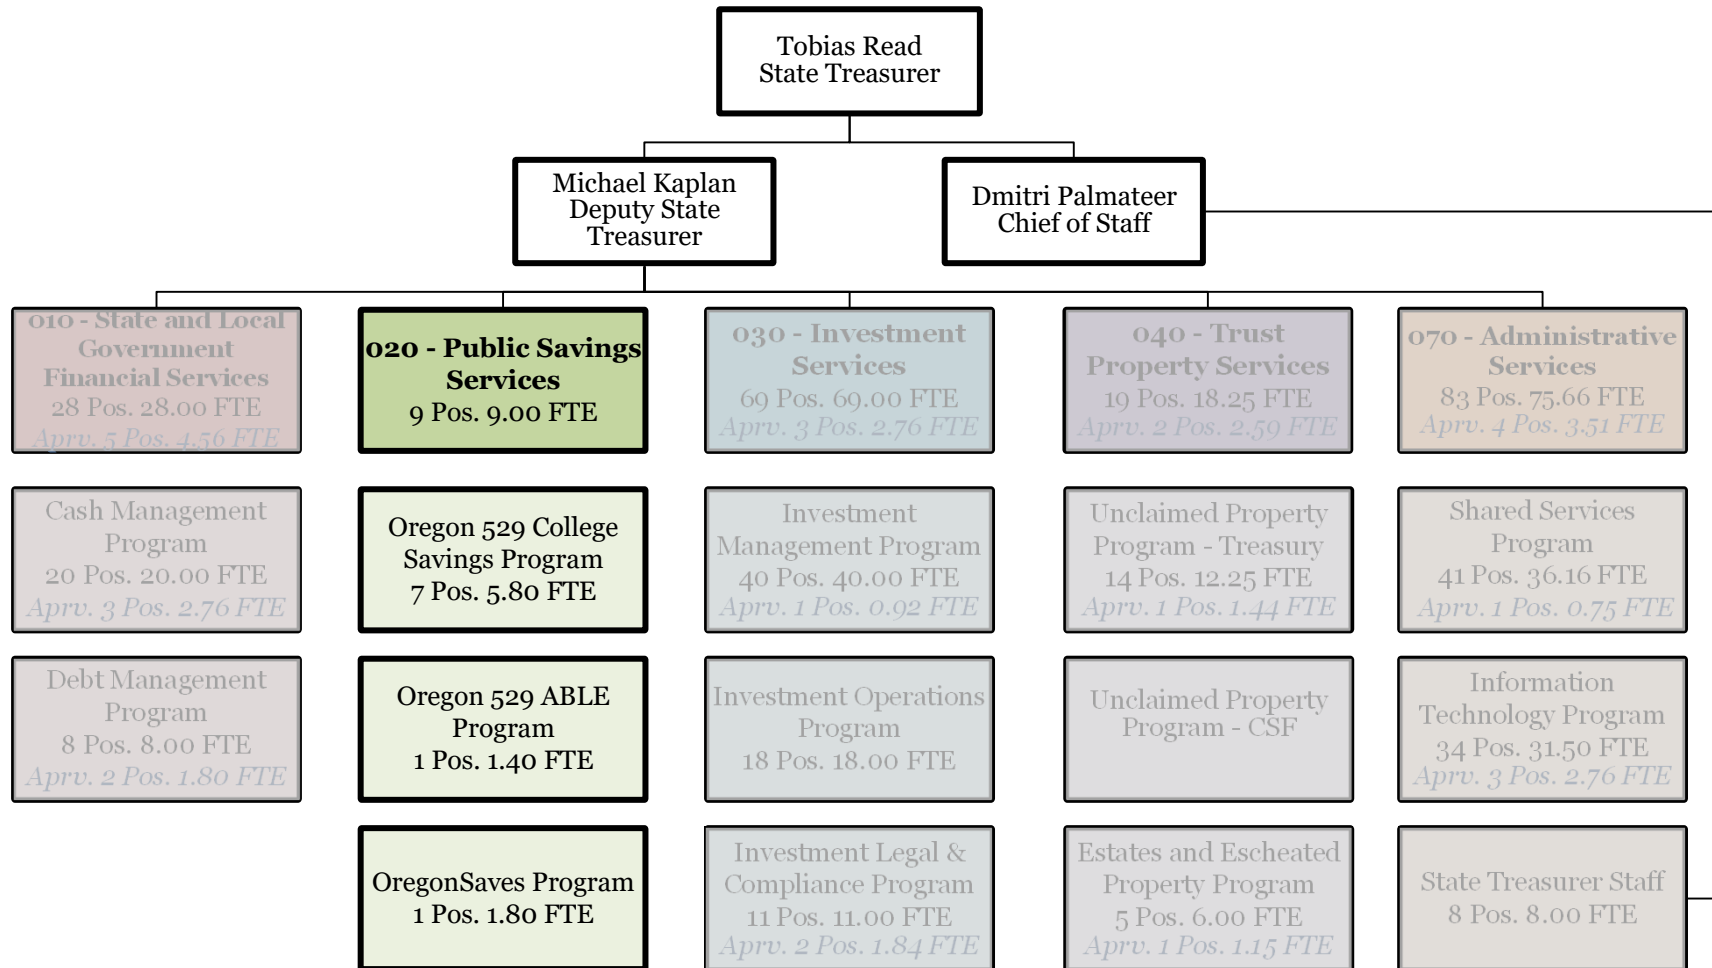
Tobias Read
State Treasurer

Michael Kaplan
Deputy State Treasurer

Dmitri Palmateer
Chief of Staff

010 - State and Local Government Financial Services
28 Pos. 28.00 FTE
Aprv. 5 Pos. 4.56 FTE

Cash Management Program
20 Pos. 20.00 FTE
Aprv. 3 Pos. 2.76 FTE

Debt Management Program
8 Pos. 8.00 FTE
Aprv. 2 Pos. 1.80 FTE

020 - Public Savings Services
9 Pos. 9.00 FTE

Oregon 529 College Savings Program
7 Pos. 5.80 FTE

Oregon 529 ABLE Program
1 Pos. 1.40 FTE

OregonSaves Program
1 Pos. 1.80 FTE

030 - Investment Services
69 Pos. 69.00 FTE
Aprv. 3 Pos. 2.76 FTE

Investment Management Program
40 Pos. 40.00 FTE
Aprv. 1 Pos. 0.92 FTE

Investment Operations Program
18 Pos. 18.00 FTE

Investment Legal & Compliance Program
11 Pos. 11.00 FTE
Aprv. 2 Pos. 1.84 FTE

040 - Trust Property Services
19 Pos. 18.25 FTE
Aprv. 2 Pos. 2.59 FTE

Unclaimed Property Program - Treasury
14 Pos. 12.25 FTE
Aprv. 1 Pos. 1.44 FTE

Unclaimed Property Program - CSF

Estates and Escheated Property Program
5 Pos. 6.00 FTE
Aprv. 1 Pos. 1.15 FTE

070 - Administrative Services
83 Pos. 75.66 FTE
Aprv. 4 Pos. 3.51 FTE

Shared Services Program
41 Pos. 36.16 FTE
Aprv. 1 Pos. 0.75 FTE

Information Technology Program
34 Pos. 31.50 FTE
Aprv. 3 Pos. 2.76 FTE

State Treasurer Staff
8 Pos. 8.00 FTE